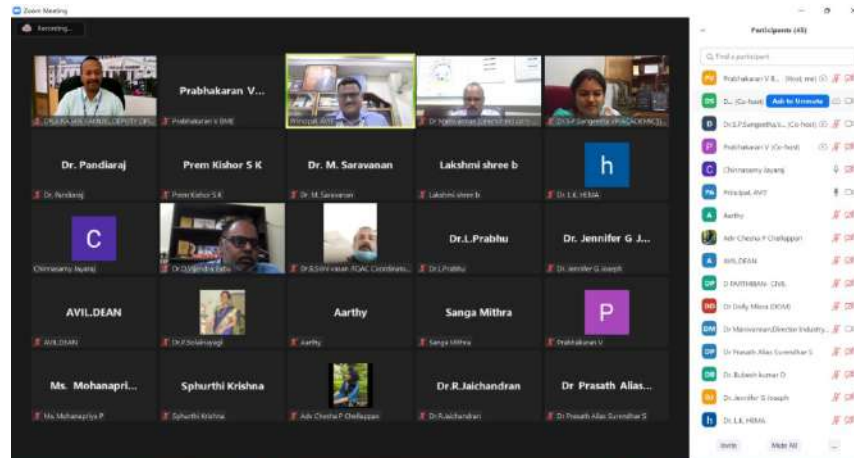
Zoom Meeting

Recording...

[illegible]

Prabhakaran V...

Prabhakaran V BME

Principal, AVIT

Dr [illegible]

Dr.S.P.Sangeetha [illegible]

Dr. Pandiaraj

Dr. Pandiaraj

Prem Kishor S K

Prem Kishor S K

Dr. M. Saravanan

Dr. M. Saravanan

Lakshmi shree b

Lakshmi shree b

h

Dr. L.K. HEMA

C

Chinnasamy Jayaraj

Dr.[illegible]

Dr.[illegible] IQAC Coordinato...

Dr.L.Prabhu

Dr.L.Prabhu

Dr. Jennifer G J...

Dr. Jennifer G Joseph

AVIL.DEAN

AVIL.DEAN

Dr.P.Selvanayagi

Aarthy

Aarthy

Sanga Mithra

Sanga Mithra

P

Prabhakaran V

Ms. Mohanapri...

Ms. Mohanapriya P

Sphurthi Krishna

Sphurthi Krishna

Adv Chesha P Chellappan

Dr.R.Jaichandran

Dr.R.Jaichandran

Dr Prasath Alias...

Dr Prasath Alias Surendhar S

Participants (45)

Find a participant

Prabhakaran V B... (Host, me)

D... (Co-host) Ask to Unmute

Dr.S.P.Sangeetha's... (Co-host)

Prabhakaran V (Co-host)

Chinnasamy Jayaraj

Principal, AVIT

Aarthy

Adv Chesha P Chellappan

AVIL.DEAN

D PARTHIBAN- CIVIL

Dr Dolly Mitra (DEAN)

Dr Manivannan,Director Industry...

Dr Prasath Alias Surendhar S

Dr. Bubesh kumar D

Dr. Jennifer G Joseph

Dr. L.K. HEMA

Invite

Mute All

...